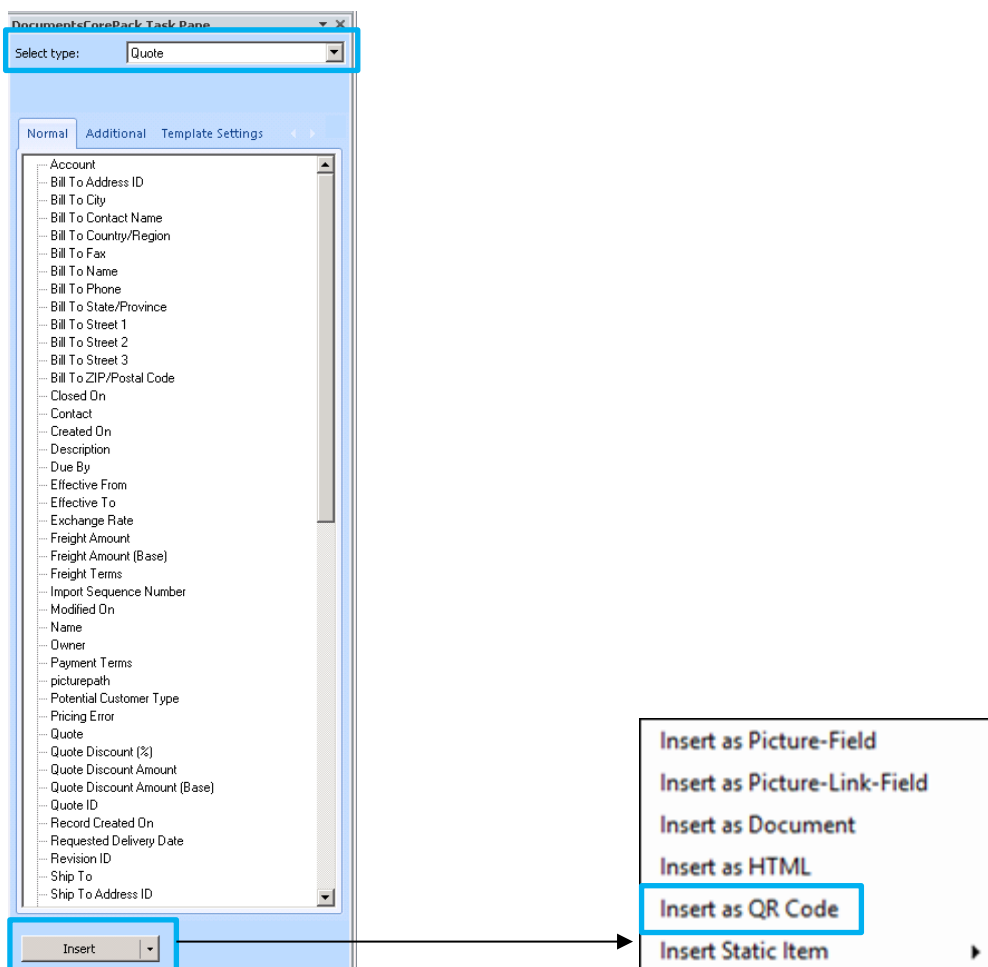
DocumentsCorePack Task Pane

Select type: Quote

Normal Additional Template Settings

Account
Bill To Address ID
Bill To City
Bill To Contact Name
Bill To Country/Region
Bill To Fax
Bill To Name
Bill To Phone
Bill To State/Province
Bill To Street 1
Bill To Street 2
Bill To Street 3
Bill To ZIP/Postal Code
Closed On
Contact
Created On
Description
Due By
Effective From
Effective To
Exchange Rate
Freight Amount
Freight Amount (Base)
Freight Terms
Import Sequence Number
Modified On
Name
Owner
Payment Terms
picturepath
Potential Customer Type
Pricing Error
Quote
Quote Discount (%)
Quote Discount Amount
Quote Discount Amount (Base)
Quote ID
Record Created On
Requested Delivery Date
Revision ID
Ship To
Ship To Address ID

Insert

Insert as Picture-Field
Insert as Picture-Link-Field
Insert as Document
Insert as HTML
Insert as QR Code
Insert Static Item